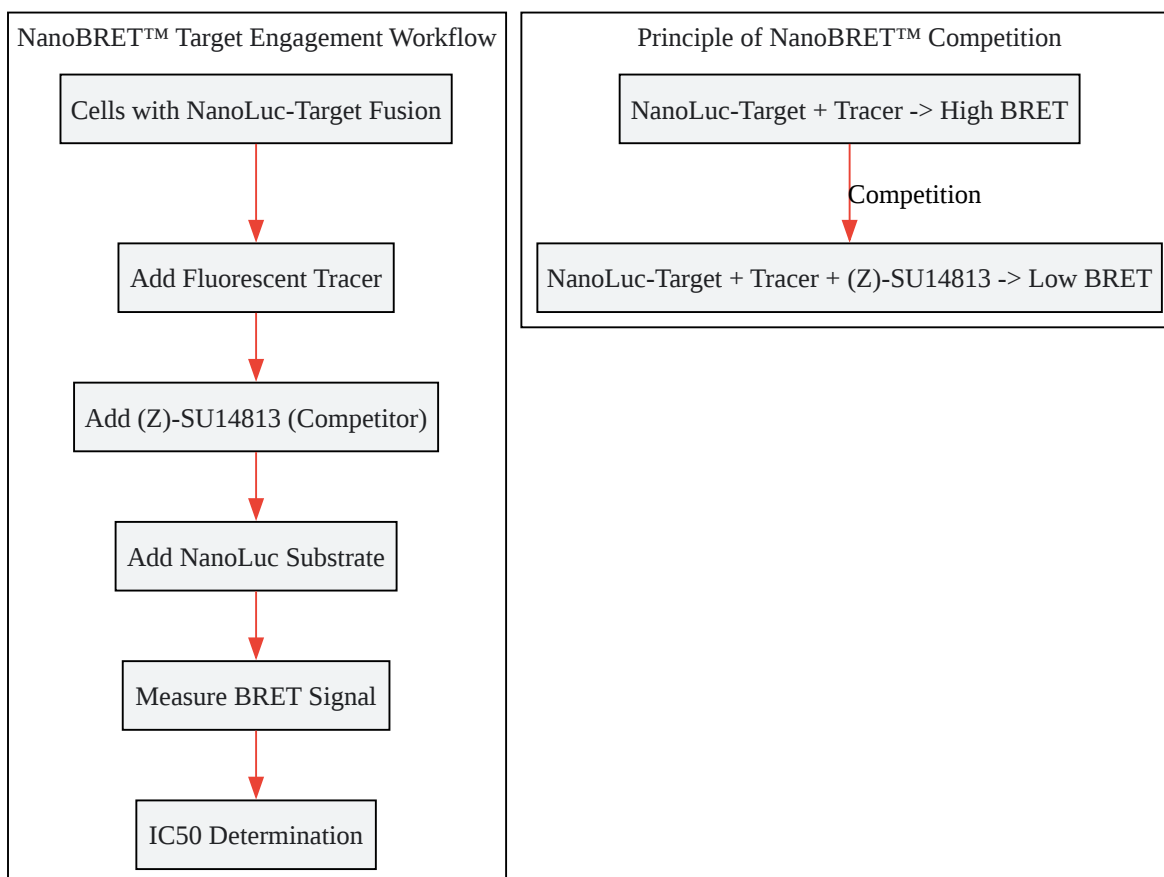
NanoBRET™ Target Engagement Workflow

Cells with NanoLuc-Target Fusion

Add Fluorescent Tracer

Add (Z)-SU14813 (Competitor)

Add NanoLuc Substrate

Measure BRET Signal

IC50 Determination

Principle of NanoBRET™ Competition

NanoLuc-Target + Tracer -> High BRET

Competition

NanoLuc-Target + Tracer + (Z)-SU14813 -> Low BRET